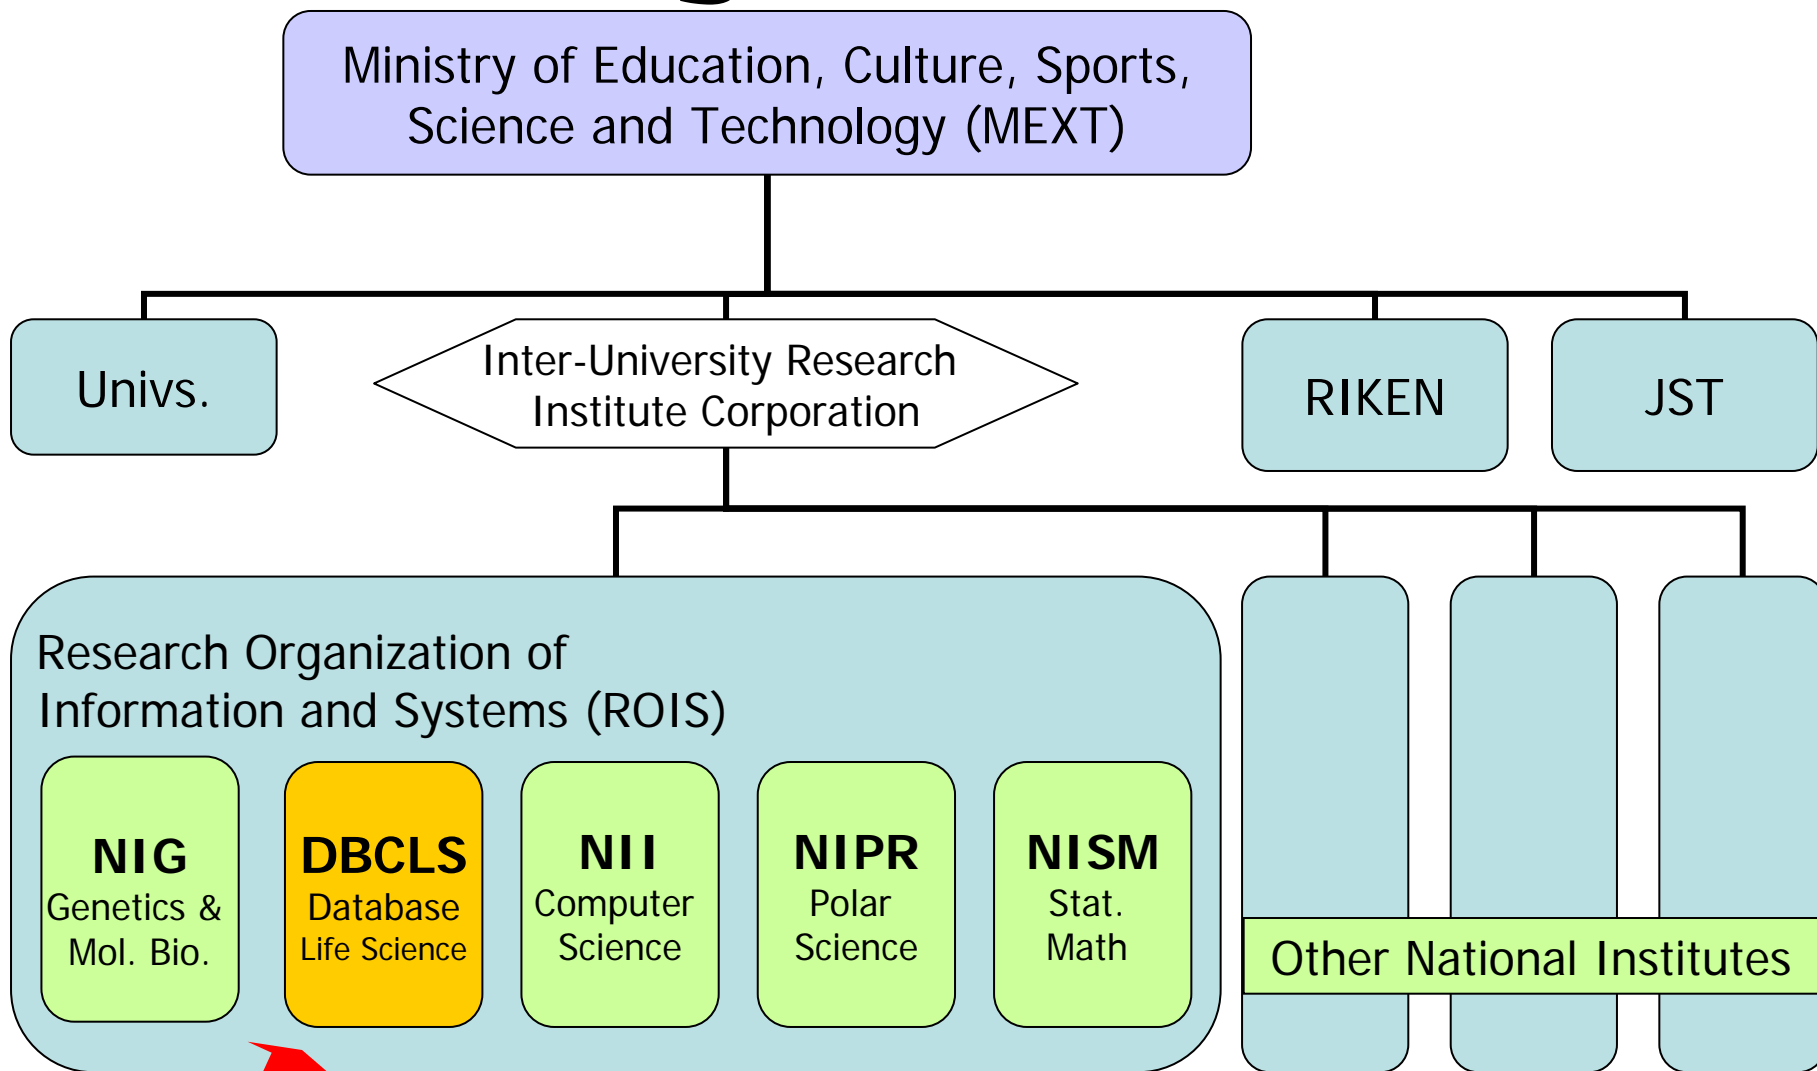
Ministry of Education, Culture, Sports, Science and Technology (MEXT)

Univs.

Inter-University Research Institute Corporation

RIKEN

JST

Research Organization of Information and Systems (ROIS)

NIG
Genetics & Mol. Bio.

DBCLS
Database
Life Science

NII
Computer Science

NIPR
Polar Science

NISM
Stat. Math

Other National Institutes